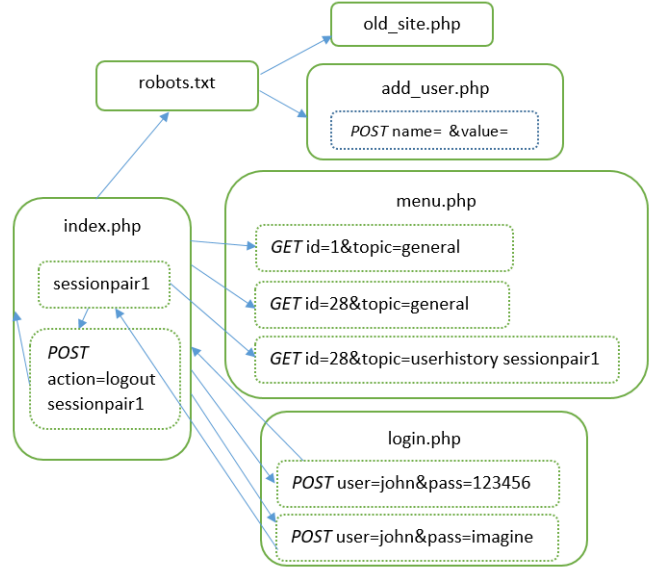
old_site.php

robots.txt

add_user.php

*POST* name= &value=

menu.php

index.php

*GET* id=1&topic=general

sessionpair1

*GET* id=28&topic=general

*POST*
action=logout
sessionpair1

*GET* id=28&topic=userhistory sessionpair1

login.php

*POST* user=john&pass=123456

*POST* user=john&pass=imagine